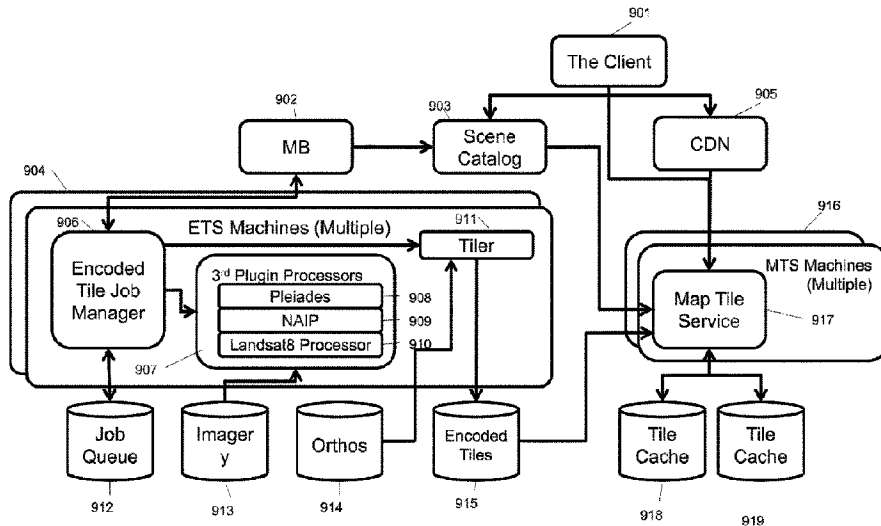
901
The Client

902
MB

903
Scene Catalog

905
CDN

904
906
ETS Machines (Multiple)

911
Tiler

Encoded Tile Job Manager

3rd Plugin Processors
Pleiades 908
NAIP 909
Landsat8 Processor 910
907

916
MTS Machines (Multiple)
Map Tile Service
917

Job Queue
912

Imager y
913

Orthos
914

Encoded Tiles
915

Tile Cache
918

Tile Cache
919